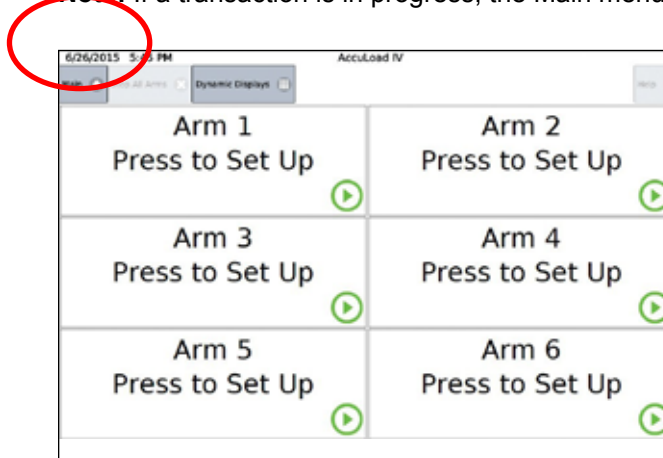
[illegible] a transaction is in progress, the main menu

6/26/2015 5:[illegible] PM

AccuLoad IV

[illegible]

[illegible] All Arms

Dynamic Displays

Help

Arm 1
Press to Set Up

Arm 2
Press to Set Up

Arm 3
Press to Set Up

Arm 4
Press to Set Up

Arm 5
Press to Set Up

Arm 6
Press to Set Up